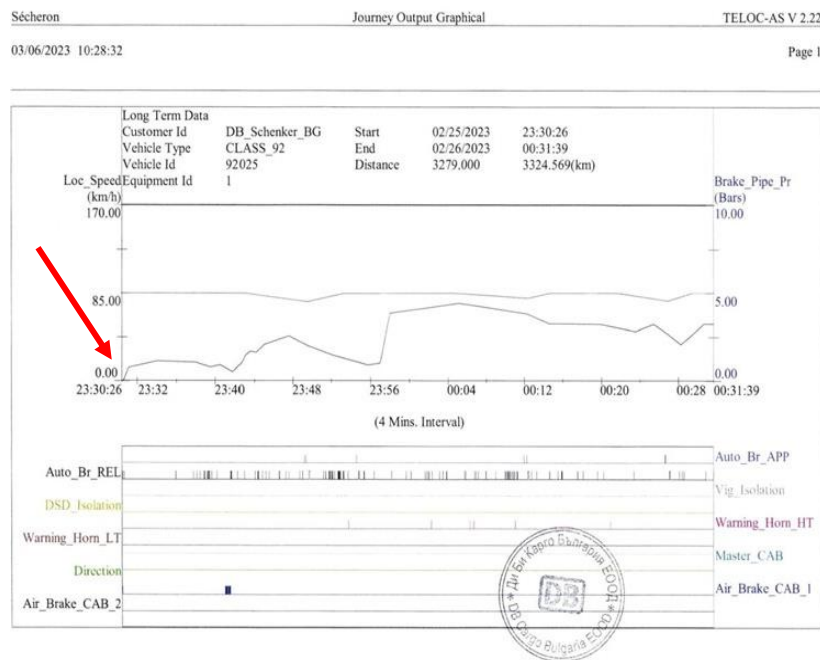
Sécheron Journey Output Graphical TELOC-AS V 2.22

03/06/2023 10:28:32 Page 1

Long Term Data

| Customer Id | DB_Schenker_BG | Start | 02/25/2023 | 23:30:26 |
|---|---|---|---|---|
| Vehicle Type | CLASS_92 | End | 02/26/2023 | 00:31:39 |
| Vehicle Id | 92025 | Distance | 3279.000 | 3324.569(km) |
| Equipment Id | 1 | | | |

Loc_Speed (km/h)

Brake_Pipe_Pr (Bars)

170.00

10.00

85.00

5.00

0.00

0.00

23:30:26 23:32 23:40 23:48 23:56 00:04 00:12 00:20 00:28 00:31:39

(4 Mins. Interval)

Auto_Br_APP

Auto_Br_REL

Vig_Isolation

DSD_Isolation

Warning_Horn_HT

Warning_Horn_LT

Master_CAB

Direction

Air_Brake_CAB_1

Air_Brake_CAB_2

Ди Би Карго България ЕООД * DB Cargo Bulgaria EOOD * DB